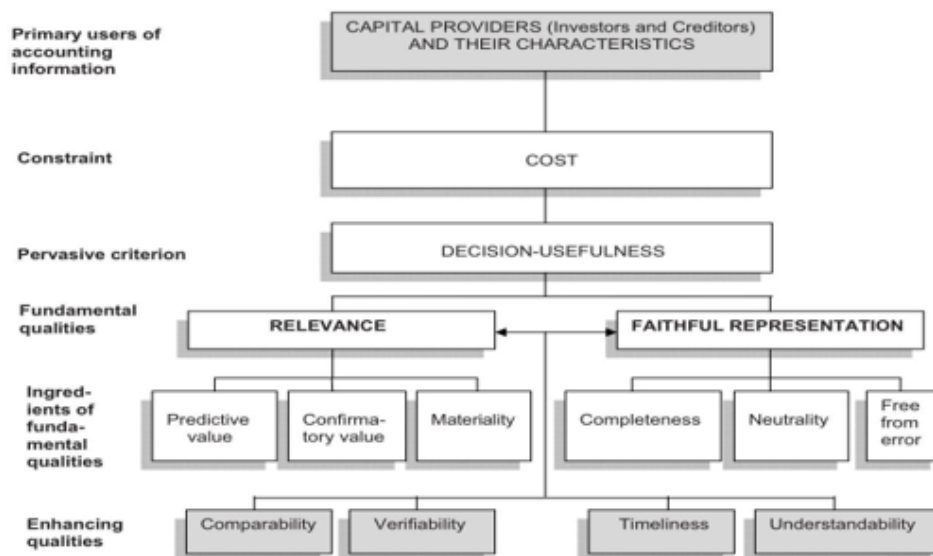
Primary users of accounting information

CAPITAL PROVIDERS (Investors and Creditors) AND THEIR CHARACTERISTICS

Constraint

COST

Pervasive criterion

DECISION-USEFULNESS

Fundamental qualities

RELEVANCE

FAITHFUL REPRESENTATION

Ingredients of fundamental qualities

Predictive value

Confirmatory value

Materiality

Completeness

Neutrality

Free from error

Enhancing qualities

Comparability

Verifiability

Timeliness

Understandability